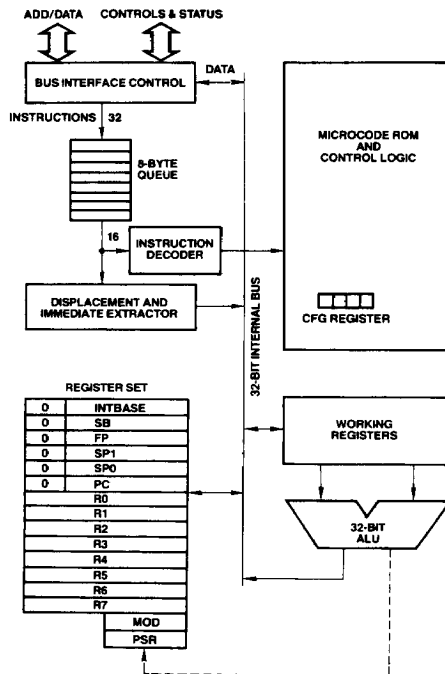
ADD/DATA

CONTROLS & STATUS

BUS INTERFACE CONTROL

DATA

INSTRUCTIONS 32

8-BYTE QUEUE

16

INSTRUCTION DECODER

DISPLACEMENT AND IMMEDIATE EXTRACTOR

MICROCODE ROM AND CONTROL LOGIC

CFG REGISTER

32-BIT INTERNAL BUS

REGISTER SET

| | |
|---|---|
| 0 | INTBASE |
| 0 | SB |
| 0 | FP |
| 0 | SP1 |
| 0 | SP0 |
| 0 | PC |
| | R0 |
| | R1 |
| | R2 |
| | R3 |
| | R4 |
| | R5 |
| | R6 |
| | R7 |
| | MOD |
| | PSR |

WORKING REGISTERS

32-BIT ALU